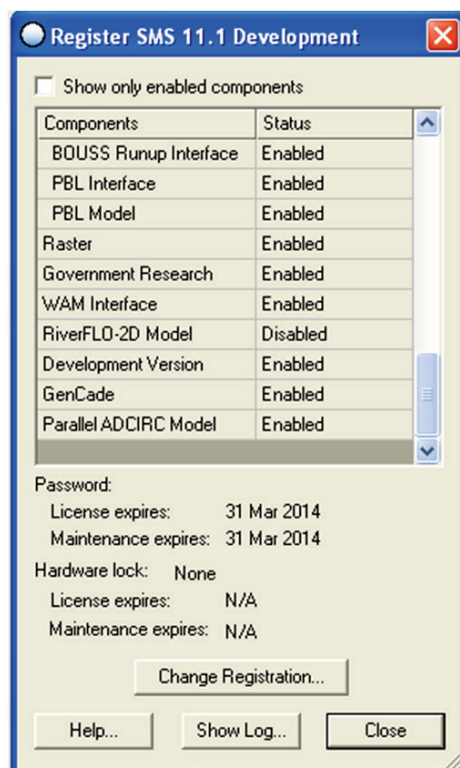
Register SMS 11.1 Development

Show only enabled components

| Components | Status |
|---|---|
| BOUSS Runup Interface | Enabled |
| PBL Interface | Enabled |
| PBL Model | Enabled |
| Raster | Enabled |
| Government Research | Enabled |
| WAM Interface | Enabled |
| RiverFLO-2D Model | Disabled |
| Development Version | Enabled |
| GenCade | Enabled |
| Parallel ADCIRC Model | Enabled |

Password:
License expires: 31 Mar 2014
Maintenance expires: 31 Mar 2014

Hardware lock: None
License expires: N/A
Maintenance expires: N/A

Change Registration...

Help... Show Log... Close